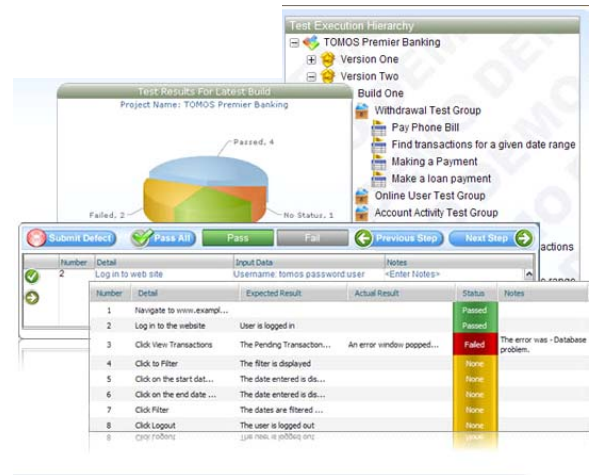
Test Execution Hierarchy

TOMOS Premier Banking

Version One

Version Two

Build One

Withdrawal Test Group

Pay Phone Bill

Find transactions for a given date range

Making a Payment

Make a loan payment

Online User Test Group

Account Activity Test Group

Test Results For Latest Build

Project Name: TOMOS Premier Banking

Passed, 4

Failed, 2

No Status, 1

Submit Defect

Pass All

Pass

Fail

Previous Step

Next Step

| Number | Detail | Input Data | Notes |
|---|---|---|---|
| 2 | Log in to web site | Username: tomos password user | <Enter Notes> |

| Number | Detail | Expected Result | Actual Result | Status | Notes |
|---|---|---|---|---|---|
| 1 | Navigate to www.exampl... | | | Passed | |
| 2 | Log in to the website | User is logged in | | Passed | |
| 3 | Click View Transactions | The Pending Transaction... | An error window popped... | Failed | The error was - Database problem. |
| 4 | Click to Filter | The filter is displayed | | None | |
| 5 | Click on the start dat... | The date entered is dis... | | None | |
| 6 | Click on the end date ... | The date entered is dis... | | None | |
| 7 | Click Filter | The dates are filtered ... | | None | |
| 8 | Click Logout | The user is logged out | | None | |